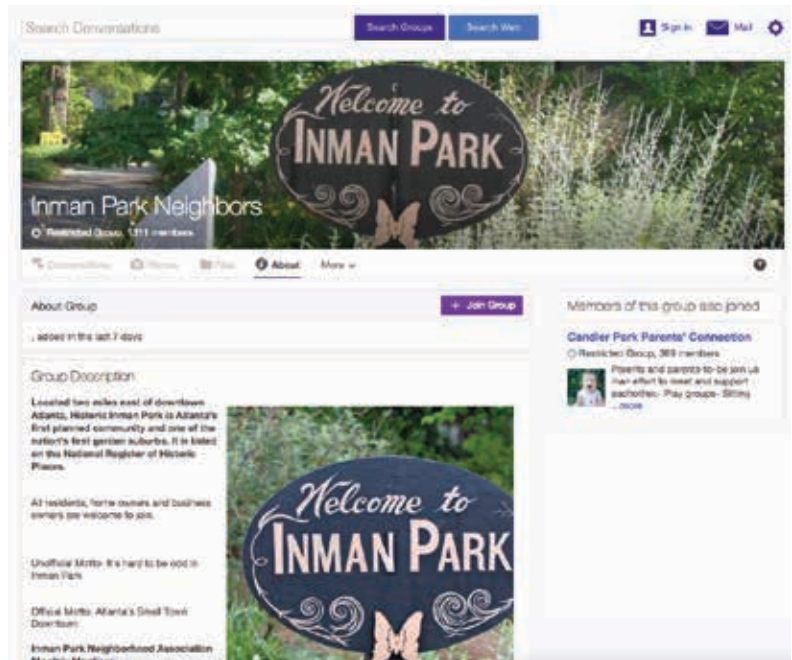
Search Conversations

Search Groups

Search Web

Sign in

Mail

Welcome to INMAN PARK

Inman Park Neighbors

Restricted Group, 1,111 members

Conversations

Photos

Files

About

More

About Group

+ Join Group

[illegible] added in the last 7 days

Group Description

Located two miles east of downtown Atlanta, Historic Inman Park is Atlanta's first planned community and one of the nation's first garden suburbs. It is listed on the National Register of Historic Places.

All residents, home owners and business owners are welcome to join.

Unofficial Motto: It's hard to be odd in Inman Park

Official Motto: Atlanta's Small Town Downtown

Inman Park Neighborhood Association Monthly Meetings:

Welcome to INMAN PARK

Members of this group also joined

Candler Park Parents' Connection

Restricted Group, 389 members

Parents and parents-to-be join us in an effort to meet and support eachother. Play groups- Sitting ...more